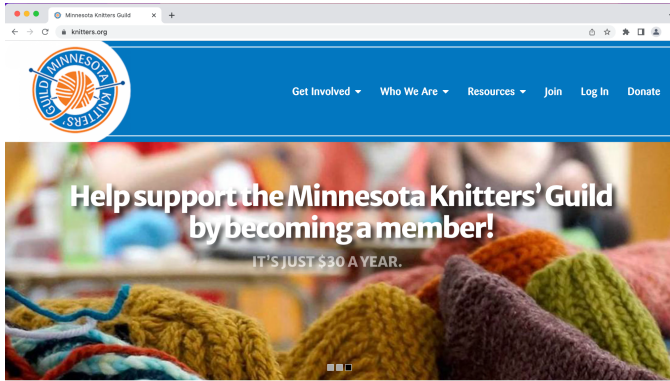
Minnesota Knitters Guild
knitters.org

MINNESOTA KNITTERS GUILD

Get Involved Who We Are Resources Join Log In Donate

Help support the Minnesota Knitters' Guild by becoming a member!

IT'S JUST $30 A YEAR.